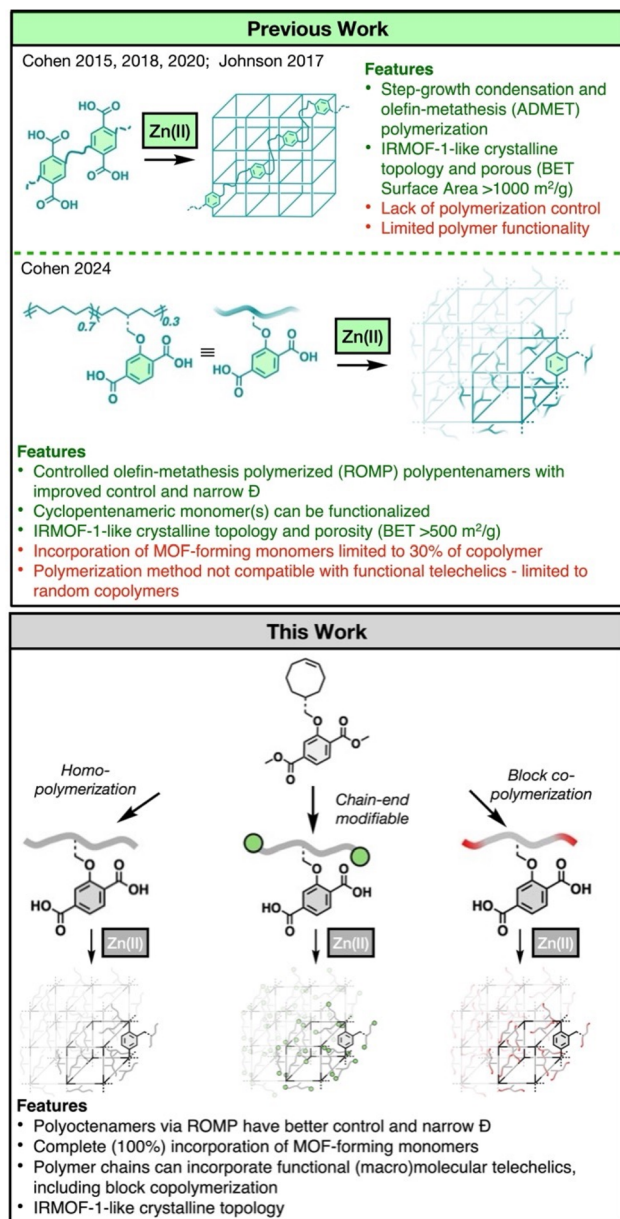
Previous Work

Cohen 2015, 2018, 2020; Johnson 2017

HO, O, HO, O, O, OH, O, OH

Zn(II)

Features
• Step-growth condensation and olefin-metathesis (ADMET) polymerization
• IRMOF-1-like crystalline topology and porous (BET Surface Area >1000 m$^2$/g)
• Lack of polymerization control
• Limited polymer functionality

Cohen 2024

0.7, 0.3

O, HO, O, O, OH ≡ O, HO, O, O, OH

Zn(II)

Features
• Controlled olefin-metathesis polymerized (ROMP) polypentenamers with improved control and narrow Đ
• Cyclopentenameric monomer(s) can be functionalized
• IRMOF-1-like crystalline topology and porosity (BET >500 m$^2$/g)
• Incorporation of MOF-forming monomers limited to 30% of copolymer
• Polymerization method not compatible with functional telechelics - limited to random copolymers

This Work

O, O, O, O, O

Homo-polymerization

Chain-end modifiable

Block co-polymerization

O, HO, O, O, OH

O, HO, O, O, OH

O, HO, O, O, OH

Zn(II)

Zn(II)

Zn(II)

Features
• Polyoctenamers via ROMP have better control and narrow Đ
• Complete (100%) incorporation of MOF-forming monomers
• Polymer chains can incorporate functional (macro)molecular telechelics, including block copolymerization
• IRMOF-1-like crystalline topology